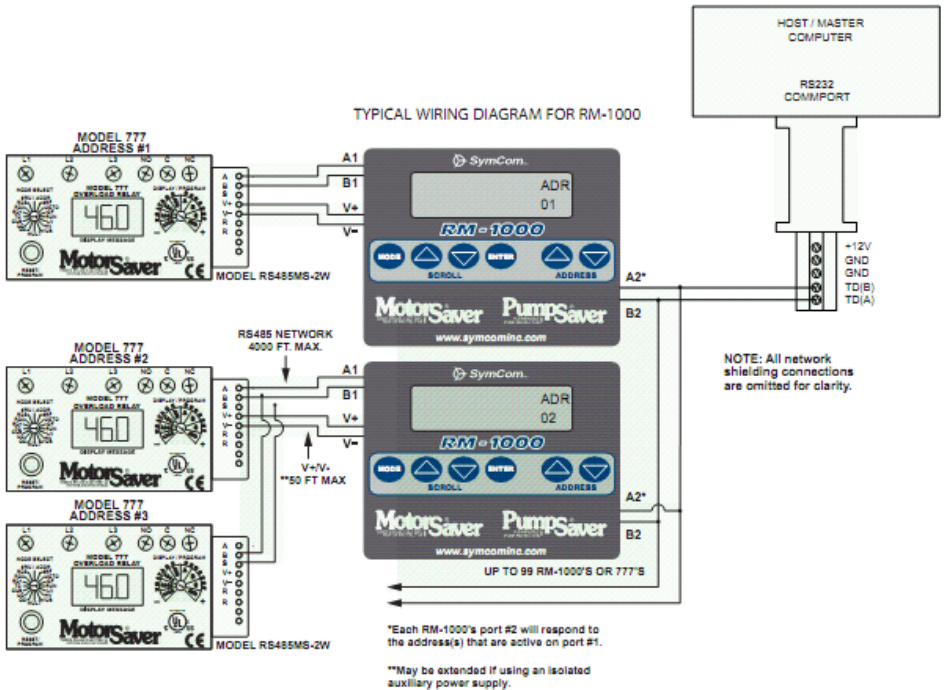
HOST / MASTER
COMPUTER

RS232
COMMPORT

TYPICAL WIRING DIAGRAM FOR RM-1000

MODEL 777
ADDRESS #1

L1 L2 L3 NO C NC

MODE SELECT

MODEL 777
OVERLOAD RELAY

46.0

DISPLAY MESSAGE

DISPLAY / PROGRAM

RESET PROGRAM

MotorSaver

A B S V+ V- R R

MODEL RS485MS-2W

A1
B1
V+
V-

SymCom.

ADR
01

RM-1000

MODE SCROLL ENTER ADDRESS

MotorSaver PumpSaver

www.symcominc.com

A2*
B2

+12V
GND
GND
TD(B)
TD(A)

RS485 NETWORK
4000 FT. MAX.

MODEL 777
ADDRESS #2

L1 L2 L3 NO C NC

MODEL 777
OVERLOAD RELAY

46.0

MotorSaver

A B S V+ V- R R

A1
B1
V+
V-

V+/V-
**50 FT MAX

SymCom.

ADR
02

RM-1000

MODE SCROLL ENTER ADDRESS

MotorSaver PumpSaver

www.symcominc.com

NOTE: All network shielding connections are omitted for clarity.

A2*
B2

MODEL 777
ADDRESS #3

L1 L2 L3 NO C NC

MODEL 777
OVERLOAD RELAY

46.0

MotorSaver

A B S V+ V- R R

MODEL RS485MS-2W

UP TO 99 RM-1000'S OR 777'S

*Each RM-1000's port #2 will respond to the address(s) that are active on port #1.

**May be extended if using an isolated auxiliary power supply.